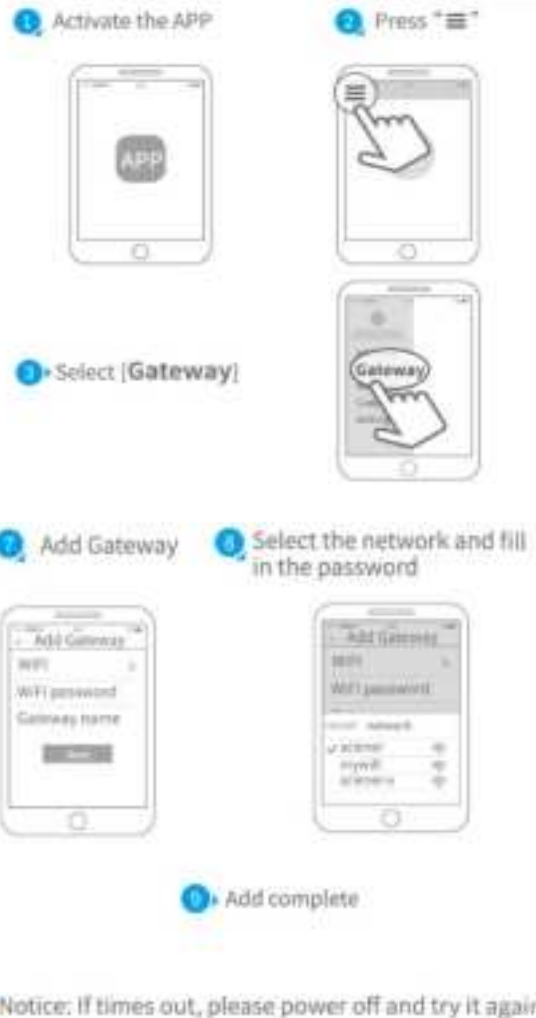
1 Activate the APP

2 Press "≡"

APP

3 Select [Gateway]

Gateway

7 Add Gateway

8 Select the network and fill in the password

Add Gateway
WIFI
WIFI password
Gateway name
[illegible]

Add Gateway
WIFI
WIFI password
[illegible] network
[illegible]
mywifi
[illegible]

9 Add complete

Notice: If times out, please power off and try it agai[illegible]